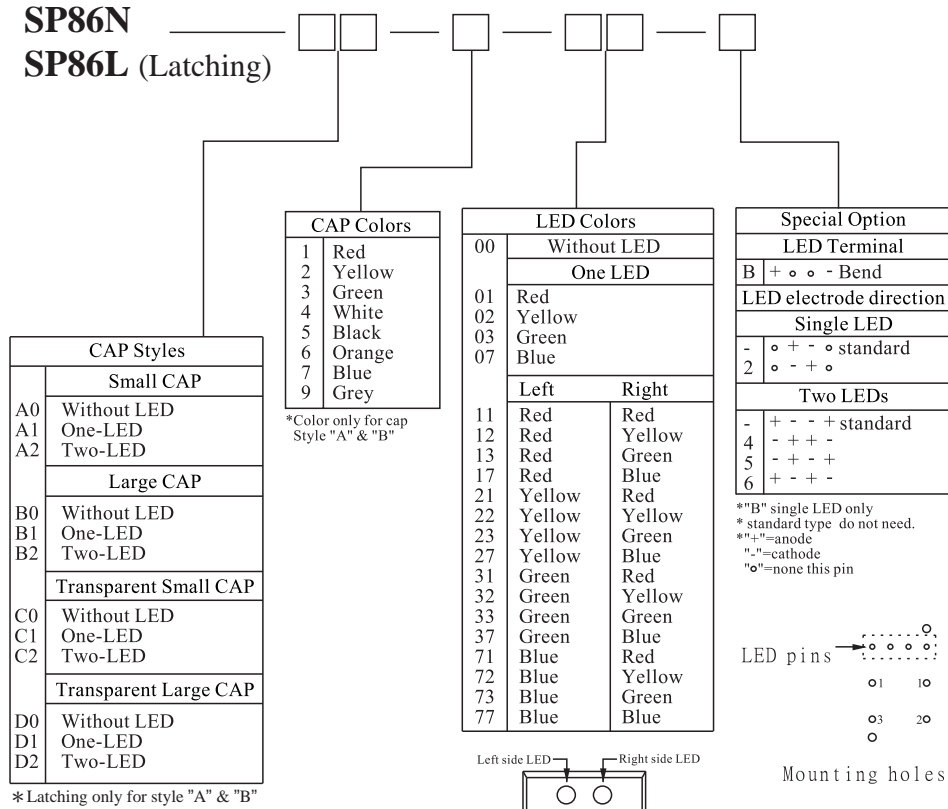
SP86N
SP86L (Latching)

| CAP Colors | |
|---|---|
| 1 | Red |
| 2 | Yellow |
| 3 | Green |
| 4 | White |
| 5 | Black |
| 6 | Orange |
| 7 | Blue |
| 9 | Grey |

*Color only for cap Style "A" & "B"

| LED Colors | | |
|---|---|---|
| 00 | Without LED | |
| | One LED | |
| 01 | Red | |
| 02 | Yellow | |
| 03 | Green | |
| 07 | Blue | |
| | Left | Right |
| 11 | Red | Red |
| 12 | Red | Yellow |
| 13 | Red | Green |
| 17 | Red | Blue |
| 21 | Yellow | Red |
| 22 | Yellow | Yellow |
| 23 | Yellow | Green |
| 27 | Yellow | Blue |
| 31 | Green | Red |
| 32 | Green | Yellow |
| 33 | Green | Green |
| 37 | Green | Blue |
| 71 | Blue | Red |
| 72 | Blue | Yellow |
| 73 | Blue | Green |
| 77 | Blue | Blue |

| Special Option | |
|---|---|
| LED Terminal | |
| B | + ∘ ∘ - Bend |
| LED electrode direction | |
| Single LED | |
| - | ∘ + - ∘ standard |
| 2 | ∘ - + ∘ |
| Two LEDs | |
| - | + - - + standard |
| 4 | - + + - |
| 5 | - + - + |
| 6 | + - + - |

*"B" single LED only
* standard type do not need.
*"+"=anode
"-"=cathode
"∘"=none this pin

| CAP Styles | |
|---|---|
| | Small CAP |
| A0 | Without LED |
| A1 | One-LED |
| A2 | Two-LED |
| | Large CAP |
| B0 | Without LED |
| B1 | One-LED |
| B2 | Two-LED |
| | Transparent Small CAP |
| C0 | Without LED |
| C1 | One-LED |
| C2 | Two-LED |
| | Transparent Large CAP |
| D0 | Without LED |
| D1 | One-LED |
| D2 | Two-LED |

*Latching only for style "A" & "B"

Left side LED
Right side LED

LED pins
1 1
3 2
Mounting holes